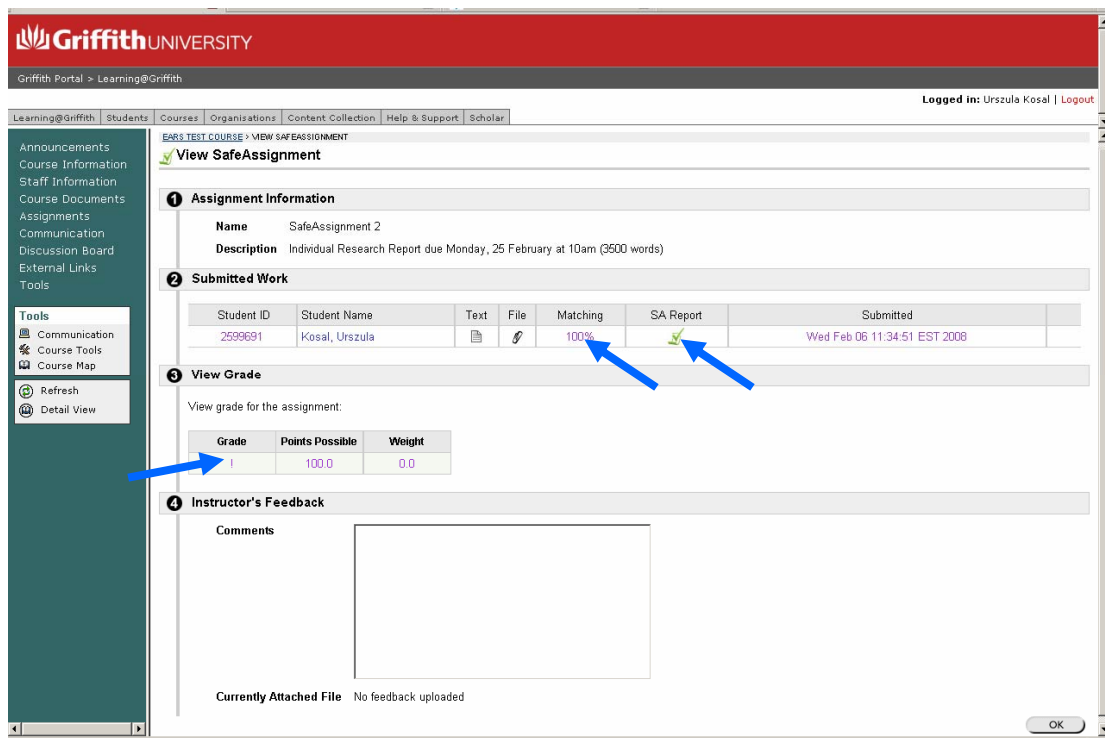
Griffith UNIVERSITY

Griffith Portal > Learning@Griffith

Logged in: Urszula Kosal | Logout

Learning@Griffith | Students | Courses | Organisations | Content Collection | Help & Support | Scholar

Announcements
Course Information
Staff Information
Course Documents
Assignments
Communication
Discussion Board
External Links
Tools

Tools
Communication
Course Tools
Course Map

Refresh
Detail View

EARS TEST COURSE > VIEW SAFEASSIGNMENT

View SafeAssignment

1 Assignment Information

Name SafeAssignment 2

Description Individual Research Report due Monday, 25 February at 10am (3500 words)

2 Submitted Work

| Student ID | Student Name | Text | File | Matching | SA Report | Submitted |
|---|---|---|---|---|---|---|
| 2599691 | Kosal, Urszula | | | 100% | | Wed Feb 06 11:34:51 EST 2008 |

3 View Grade

View grade for the assignment:

| Grade | Points Possible | Weight |
|---|---|---|
| ! | 100.0 | 0.0 |

4 Instructor's Feedback

Comments

Currently Attached File No feedback uploaded

OK